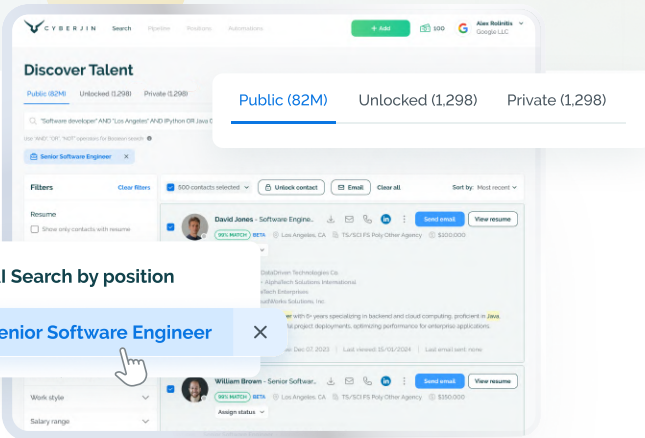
CYBERJIN Search Pipeline Positions Automations

+ Add

100

Alex Rolinitis
Google LLC

Discover Talent

Public (82M) Unlocked (1,298) Private (1,298)

"Software developer" AND "Los Angeles" AND (Python OR Java O

Use "AND", "OR", "NOT" operators for Boolean search

Senior Software Engineer ×

Public (82M) Unlocked (1,298) Private (1,298)

Filters Clear filters

Resume

Show only contacts with resume

500 contacts selected Unlock contact Email Clear all Sort by: Most recent

David Jones - Software Engine...

Send email View resume

99% MATCH BETA Los Angeles, CA TS/SCI FS Poly Other Agency $200,000

DataDriven Technologies Co
AlphaTech Solutions International
Tech Enterprises
dWorks Solutions, Inc

r with 5+ years specializing in backend and cloud computing, proficient in Java,
ul project deployments, optimizing performance for enterprise applications.

Dec 07, 2023 Last viewed: 15/01/2024 Last email sent: none

l Search by position

enior Software Engineer ×

Work style

Salary range

William Brown - Senior Softwar...

Send email View resume

89% MATCH BETA Los Angeles, CA TS/SCI FS Poly Other Agency $150,000

Assign status